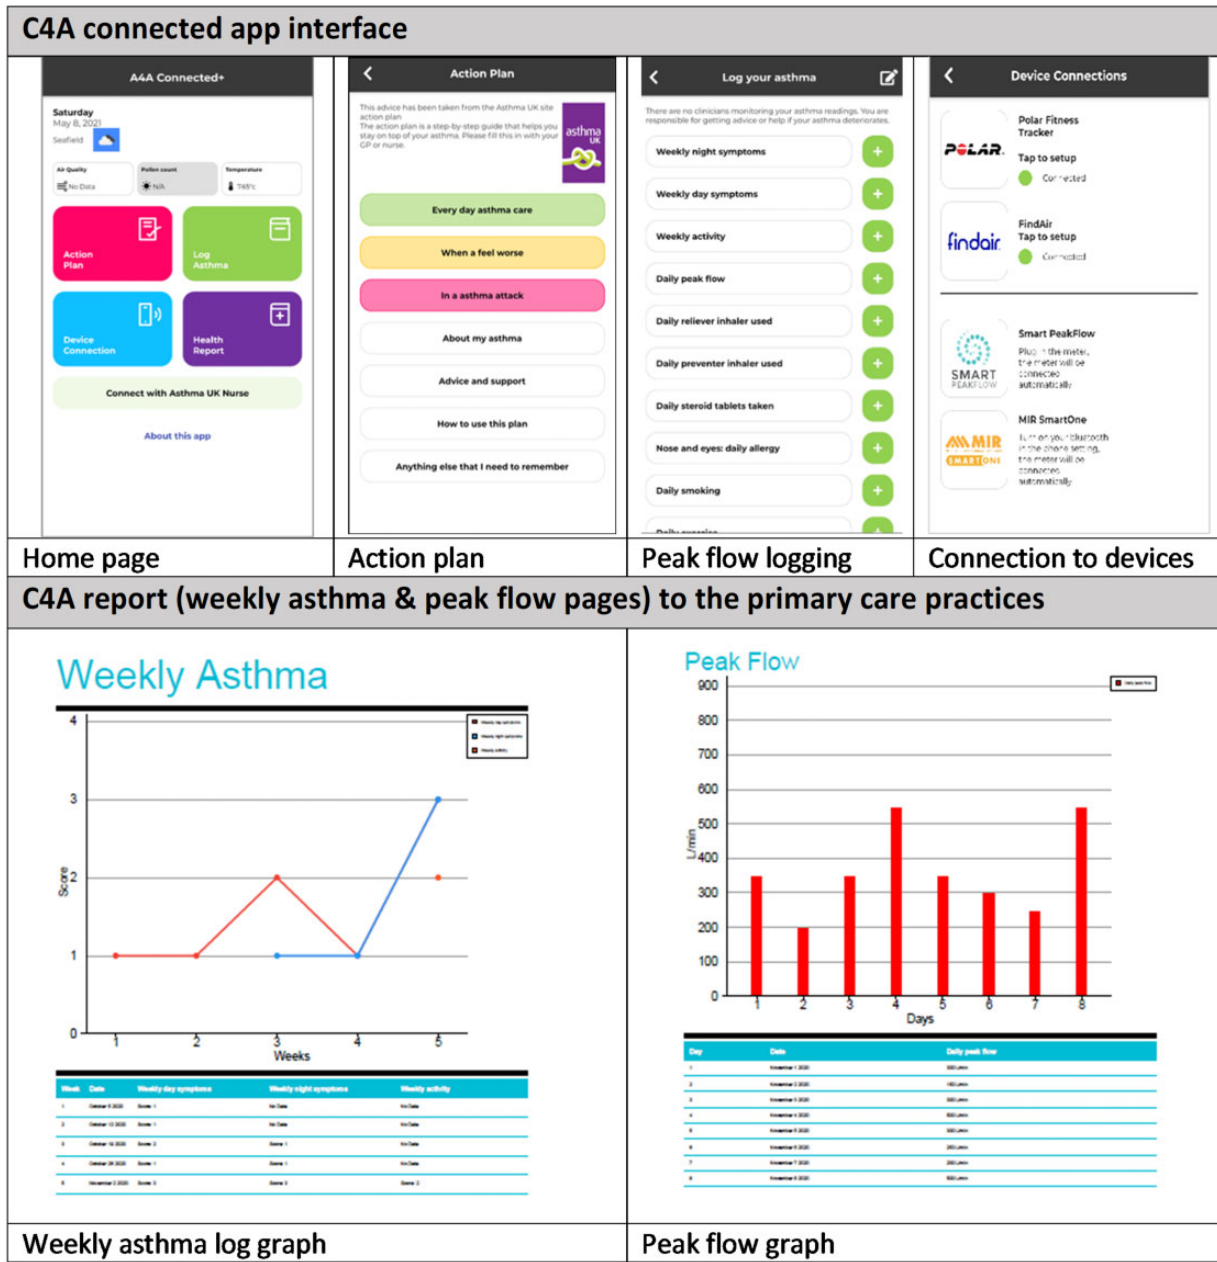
C4A connected app interface

A4A Connected+

Saturday
May 8, 2021
Seafield

Air Quality
No Data

Pollen count
N/A

Temperature
7.65°c

Action Plan

Log Asthma

Device Connection

Health Report

Connect with Asthma UK Nurse

About this app

Action Plan

This advice has been taken from the Asthma UK site action plan
The action plan is a step-by-step guide that helps you stay on top of your asthma. Please fill this in with your GP or nurse.

asthma UK

Every day asthma care

When a feel worse

In a asthma attack

About my asthma

Advice and support

How to use this plan

Anything else that I need to remember

Log your asthma

There are no clinicians monitoring your asthma readings. You are responsible for getting advice or help if your asthma deteriorates.

Weekly night symptoms

Weekly day symptoms

Weekly activity

Daily peak flow

Daily reliever inhaler used

Daily preventer inhaler used

Daily steroid tablets taken

Nose and eyes: daily allergy

Daily smoking

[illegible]

Device Connections

POLAR.

Polar Fitness Tracker
Tap to setup
Connected

findair

FindAir
Tap to setup
Connected

SMART PEAKFLOW

Smart PeakFlow
Plug in the meter, the meter will be connected automatically

MIR SMARTONE

MIR SmartOne
Turn on your bluetooth in the phone setting, the meter will be connected automatically

Home page | Action plan | Peak flow logging | Connection to devices

C4A report (weekly asthma & peak flow pages) to the primary care practices

Weekly Asthma

4
3
2
1
0
Score
1 2 3 4 5
Weeks

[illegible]

| Week | Date | Weekly day symptoms | Weekly night symptoms | Weekly activity |
|---|---|---|---|---|
| 1 | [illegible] | Score 1 | No Data | No Data |
| 2 | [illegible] | Score 1 | No Data | No Data |
| 3 | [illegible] | Score 2 | Score 1 | No Data |
| 4 | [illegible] | Score 1 | Score 1 | No Data |
| 5 | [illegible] | Score 3 | Score 3 | Score 2 |

Peak Flow

900
800
700
600
500
400
300
200
100
0
L/min
1 2 3 4 5 6 7 8
Days

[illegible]

| Day | Date | Daily peak flow |
|---|---|---|
| 1 | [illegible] | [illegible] |
| 2 | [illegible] | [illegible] |
| 3 | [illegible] | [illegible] |
| 4 | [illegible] | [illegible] |
| 5 | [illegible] | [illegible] |
| 6 | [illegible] | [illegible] |
| 7 | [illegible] | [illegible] |
| 8 | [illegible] | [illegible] |

Weekly asthma log graph | Peak flow graph